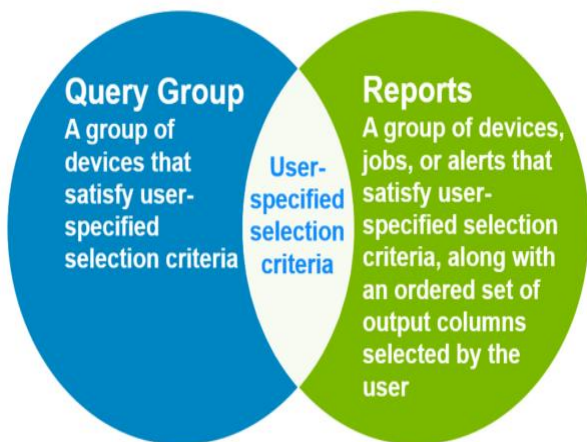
Query Group
A group of devices that satisfy user-specified selection criteria

User-specified selection criteria

Reports
A group of devices, jobs, or alerts that satisfy user-specified selection criteria, along with an ordered set of output columns selected by the user